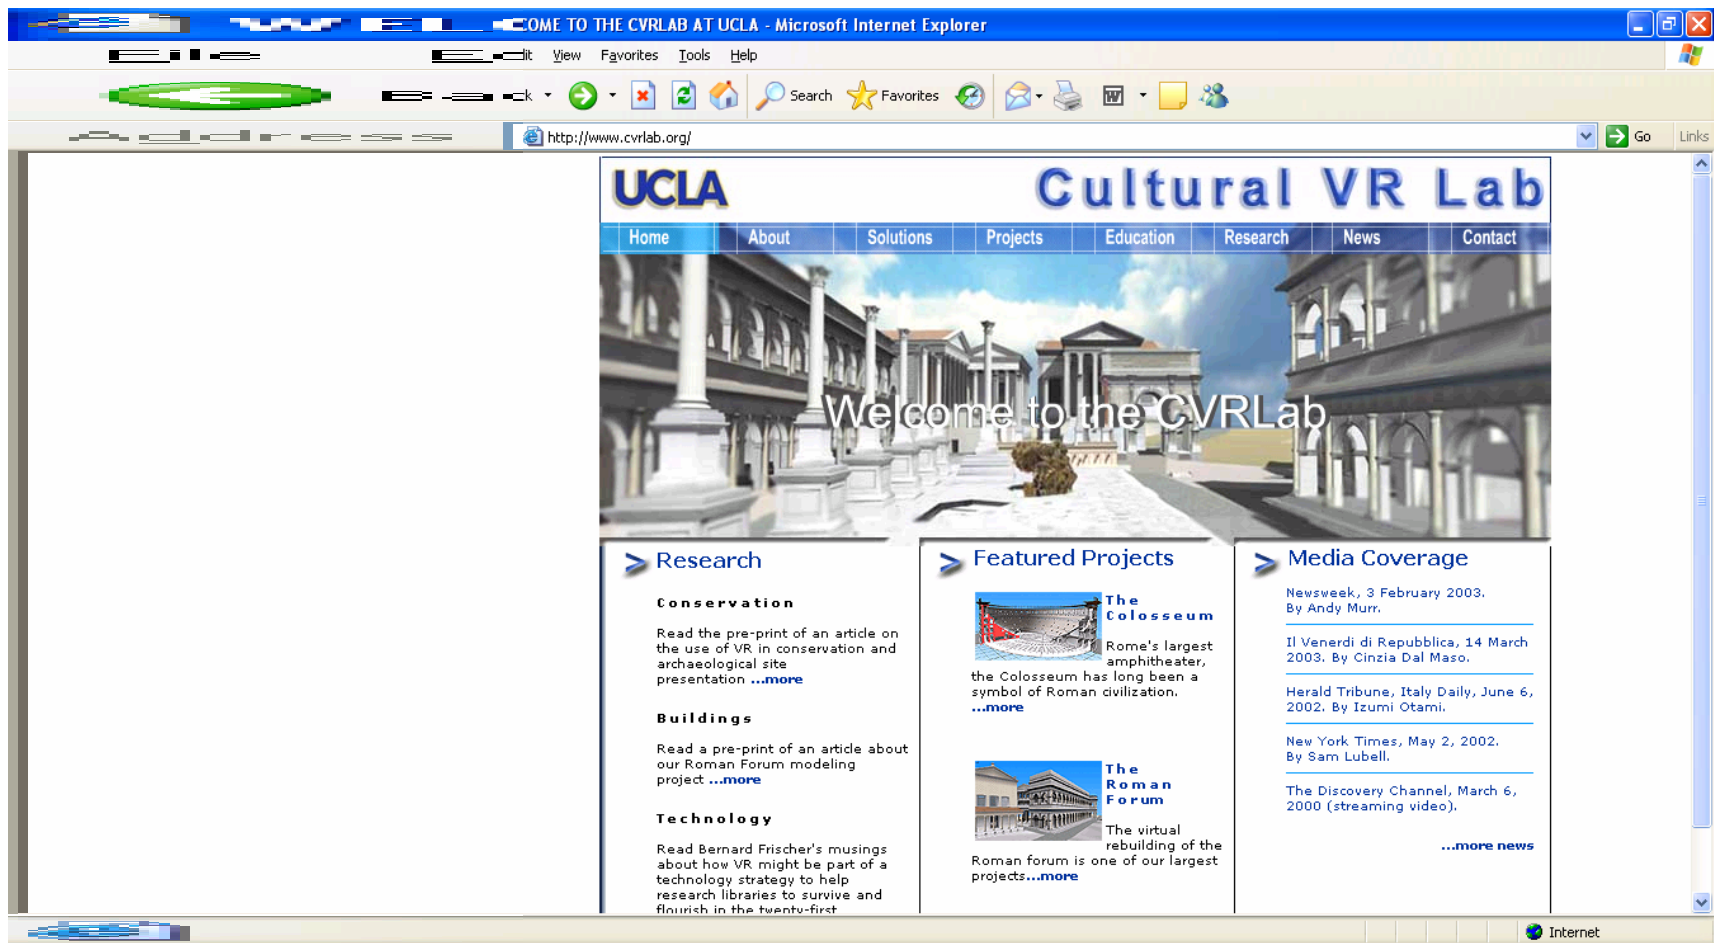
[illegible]COME TO THE CVRLAB AT UCLA - Microsoft Internet Explorer

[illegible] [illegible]dit View Favorites Tools Help

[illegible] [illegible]ck Search Favorites

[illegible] http://www.cvrlab.org/ Go Links

UCLA Cultural VR Lab

Home About Solutions Projects Education Research News Contact

Welcome to the CVRLab

Research

Conservation

Read the pre-print of an article on the use of VR in conservation and archaeological site presentation ...more

Buildings

Read a pre-print of an article about our Roman Forum modeling project ...more

Technology

Read Bernard Frischer's musings about how VR might be part of a technology strategy to help research libraries to survive and flourish in the twenty-first

Featured Projects

The Colosseum

Rome's largest amphitheater, the Colosseum has long been a symbol of Roman civilization. ...more

The Roman Forum

The virtual rebuilding of the Roman forum is one of our largest projects...more

Media Coverage

Newsweek, 3 February 2003. By Andy Murr.

Il Venerdi di Repubblica, 14 March 2003. By Cinzia Dal Maso.

Herald Tribune, Italy Daily, June 6, 2002. By Izumi Otami.

New York Times, May 2, 2002. By Sam Lubell.

The Discovery Channel, March 6, 2000 (streaming video).

...more news

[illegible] Internet